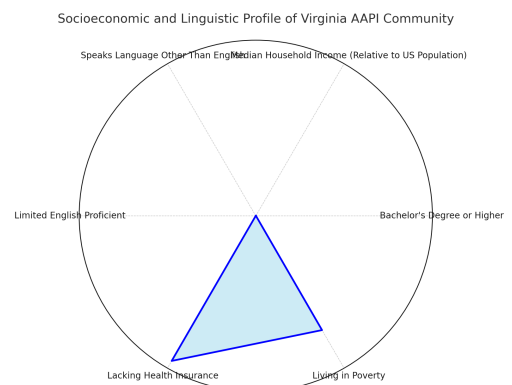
Socioeconomic and Linguistic Profile of Virginia AAPI Community

Speaks Language Other Than English

Median Household Income (Relative to US Population)

Limited English Proficient

Bachelor's Degree or Higher

Lacking Health Insurance

Living in Poverty